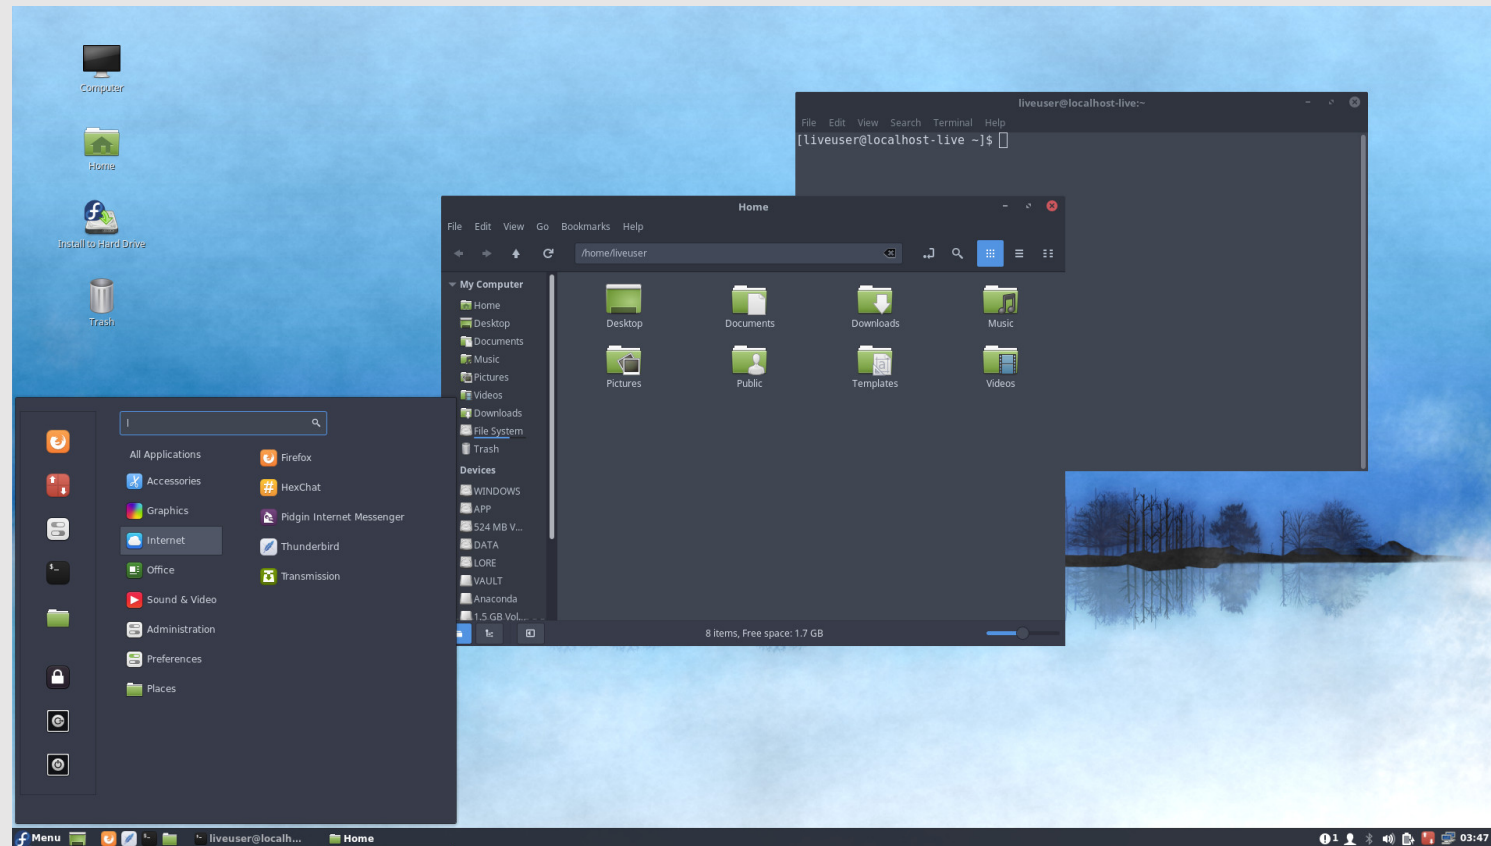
Computer

Home

Install to Hard Drive

Trash

liveuser@localhost-live:~

File Edit View Search Terminal Help

[liveuser@localhost-live ~]$

Home

File Edit View Go Bookmarks Help

/home/liveuser

My Computer
Home
Desktop
Documents
Music
Pictures
Videos
Downloads
File System
Trash
Devices
WINDOWS
APP
524 MB V...
DATA
LORE
VAULT
Anaconda
1.5 GB Vol...

Desktop
Documents
Downloads
Music
Pictures
Public
Templates
Videos

8 items, Free space: 1.7 GB

All Applications
Accessories
Graphics
Internet
Office
Sound & Video
Administration
Preferences
Places

Firefox
HexChat
Pidgin Internet Messenger
Thunderbird
Transmission

Menu
liveuser@localh...
Home
1
03:47